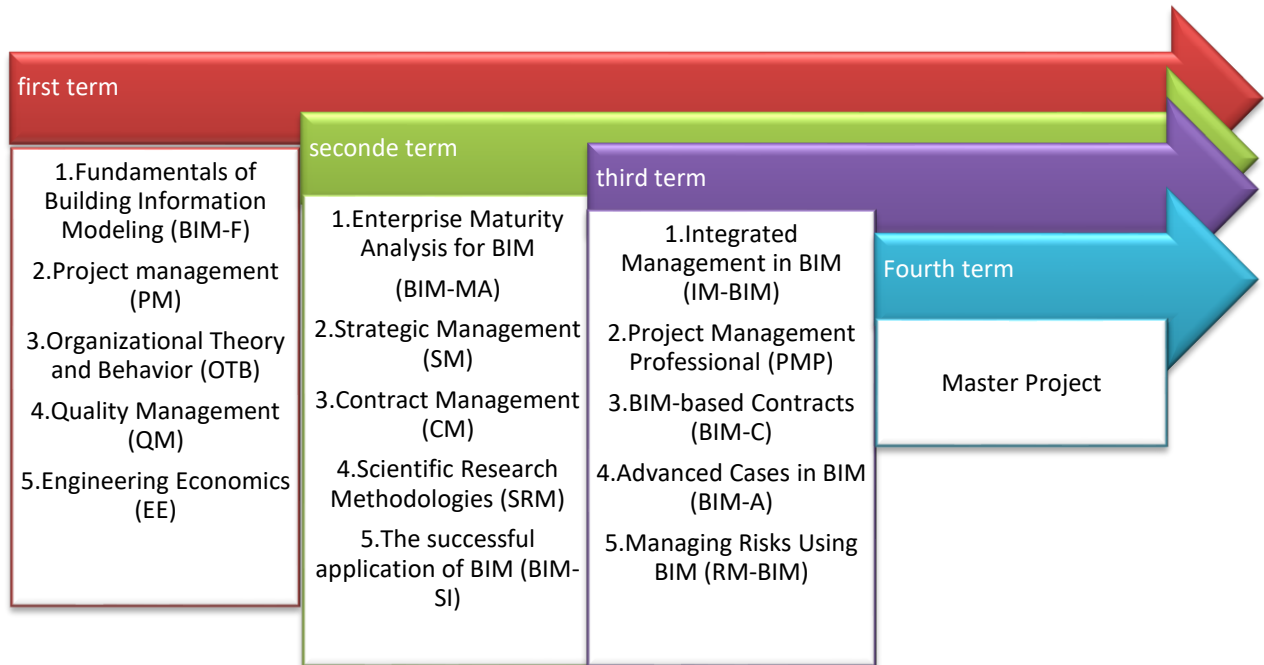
first term

1.Fundamentals of Building Information Modeling (BIM-F)

2.Project management (PM)

3.Organizational Theory and Behavior (OTB)

4.Quality Management (QM)

5.Engineering Economics (EE)

seconde term

1.Enterprise Maturity Analysis for BIM

(BIM-MA)

2.Strategic Management (SM)

3.Contract Management (CM)

4.Scientific Research Methodologies (SRM)

5.The successful application of BIM (BIM-SI)

third term

1.Integrated Management in BIM (IM-BIM)

2.Project Management Professional (PMP)

3.BIM-based Contracts (BIM-C)

4.Advanced Cases in BIM (BIM-A)

5.Managing Risks Using BIM (RM-BIM)

Fourth term

Master Project